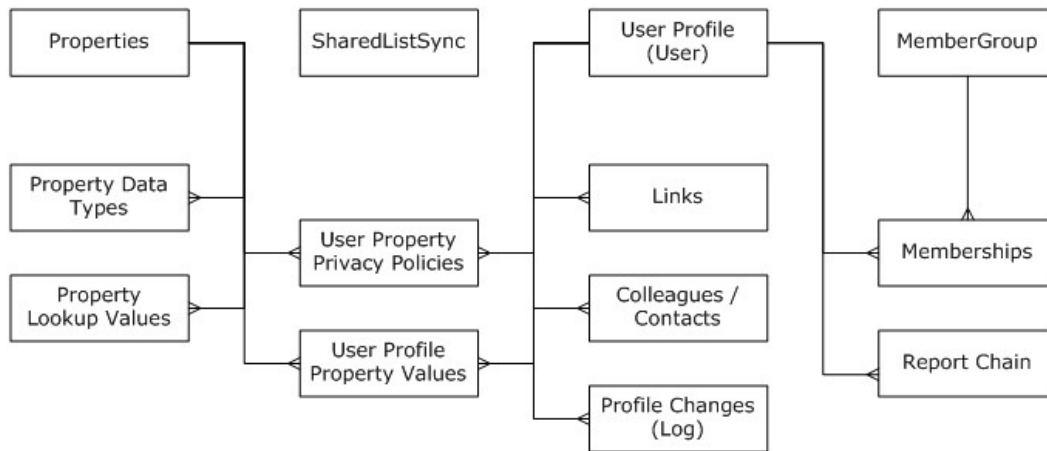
Properties

SharedListSync

User Profile (User)

MemberGroup

Property Data Types

Links

User Property Privacy Policies

Memberships

Property Lookup Values

Colleagues / Contacts

User Profile Property Values

Report Chain

Profile Changes (Log)